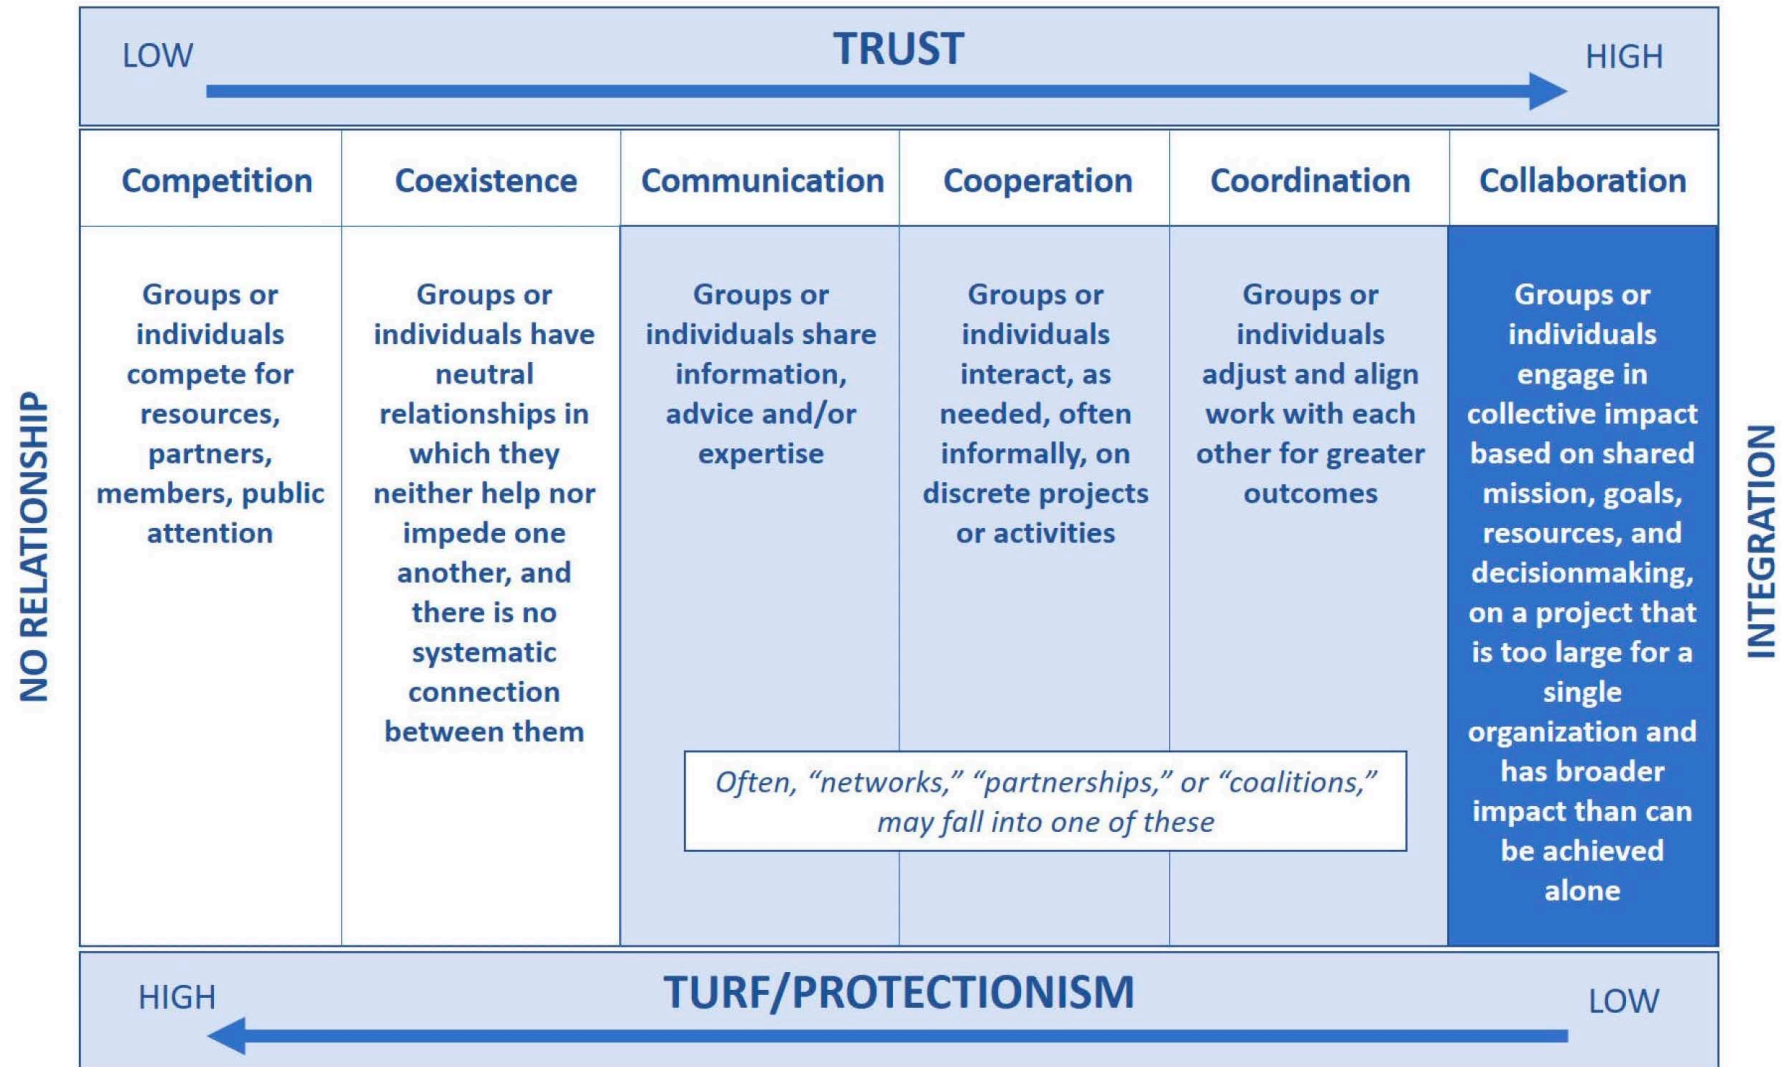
LOW TRUST HIGH

NO RELATIONSHIP

| Competition | Coexistence | Communication | Cooperation | Coordination | Collaboration |
|---|---|---|---|---|---|
| Groups or individuals compete for resources, partners, members, public attention | Groups or individuals have neutral relationships in which they neither help nor impede one another, and there is no systematic connection between them | Groups or individuals share information, advice and/or expertise | Groups or individuals interact, as needed, often informally, on discrete projects or activities | Groups or individuals adjust and align work with each other for greater outcomes | Groups or individuals engage in collective impact based on shared mission, goals, resources, and decisionmaking, on a project that is too large for a single organization and has broader impact than can be achieved alone |

Often, "networks," "partnerships," or "coalitions," may fall into one of these

INTEGRATION

HIGH TURF/PROTECTIONISM LOW